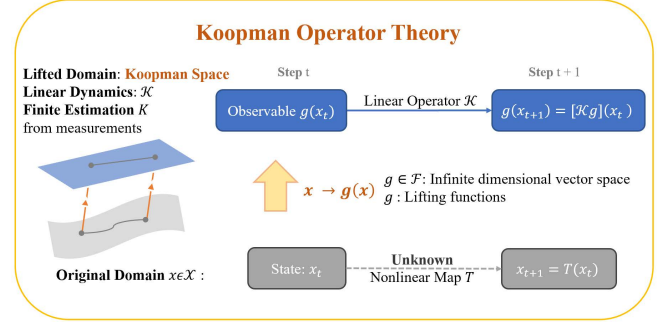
Koopman Operator Theory

Lifted Domain: Koopman Space
Linear Dynamics: $\mathcal{K}$
Finite Estimation $K$ from measurements

Step t

Step t + 1

Observable $g(x_t)$

Linear Operator $\mathcal{K}$

$g(x_{t+1}) = [\mathcal{K}g](x_t)$

$x \rightarrow g(x)$

$g \in \mathcal{F}$: Infinite dimensional vector space
$g$ : Lifting functions

Original Domain $x \epsilon \mathcal{X}$ :

State: $x_t$

Unknown
Nonlinear Map $T$

$x_{t+1} = T(x_t)$